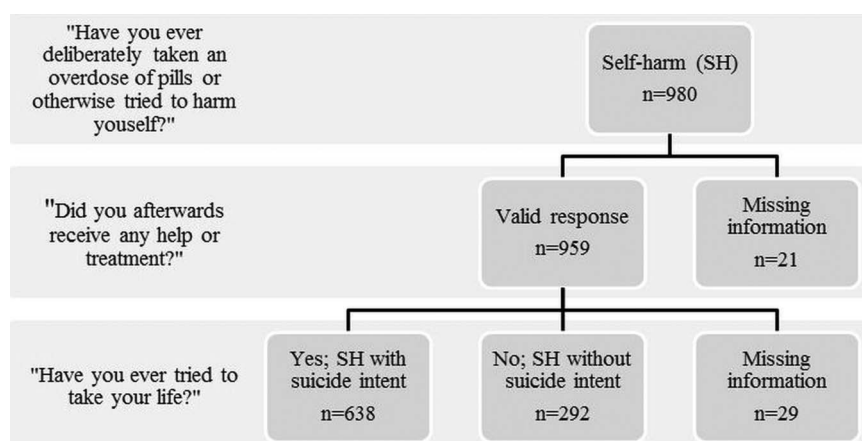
"Have you ever deliberately taken an overdose of pills or otherwise tried to harm youself?"

Self-harm (SH)
n=980

"Did you afterwards receive any help or treatment?"

Valid response
n=959

Missing information
n=21

"Have you ever tried to take your life?"

Yes; SH with suicide intent
n=638

No; SH without suicide intent
n=292

Missing information
n=29